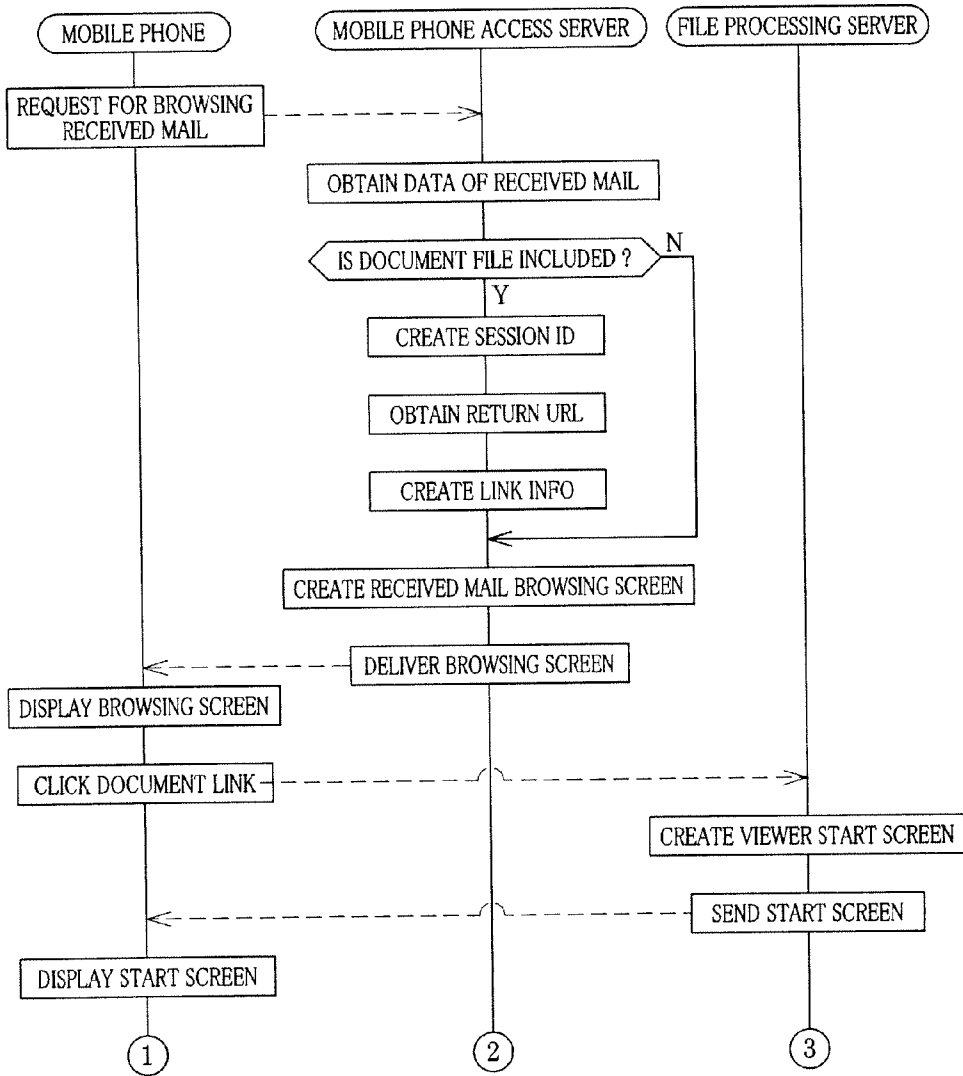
MOBILE PHONE

MOBILE PHONE ACCESS SERVER

FILE PROCESSING SERVER

REQUEST FOR BROWSING RECEIVED MAIL

OBTAIN DATA OF RECEIVED MAIL

IS DOCUMENT FILE INCLUDED ?

N

Y

CREATE SESSION ID

OBTAIN RETURN URL

CREATE LINK INFO

CREATE RECEIVED MAIL BROWSING SCREEN

DELIVER BROWSING SCREEN

DISPLAY BROWSING SCREEN

CLICK DOCUMENT LINK

CREATE VIEWER START SCREEN

SEND START SCREEN

DISPLAY START SCREEN

1

2

3